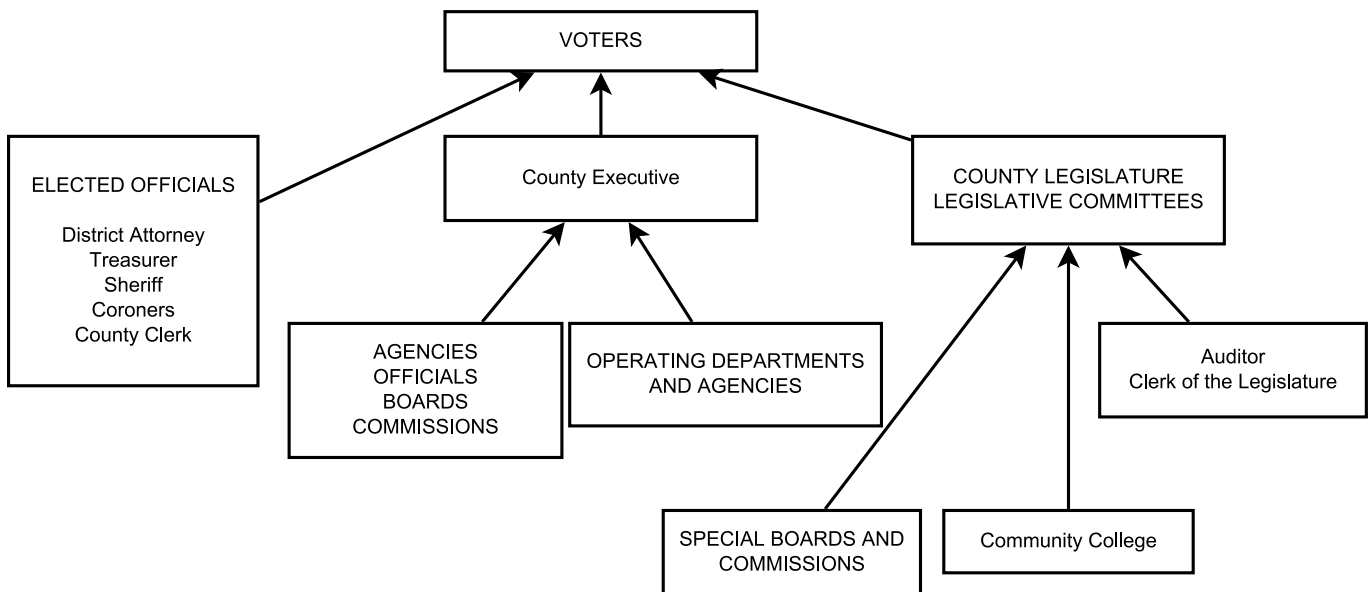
VOTERS

ELECTED OFFICIALS

District Attorney
Treasurer
Sheriff
Coroners
County Clerk

County Executive

COUNTY LEGISLATURE
LEGISLATIVE COMMITTEES

AGENCIES
OFFICIALS
BOARDS
COMMISSIONS

OPERATING DEPARTMENTS
AND AGENCIES

Auditor
Clerk of the Legislature

SPECIAL BOARDS AND
COMMISSIONS

Community College